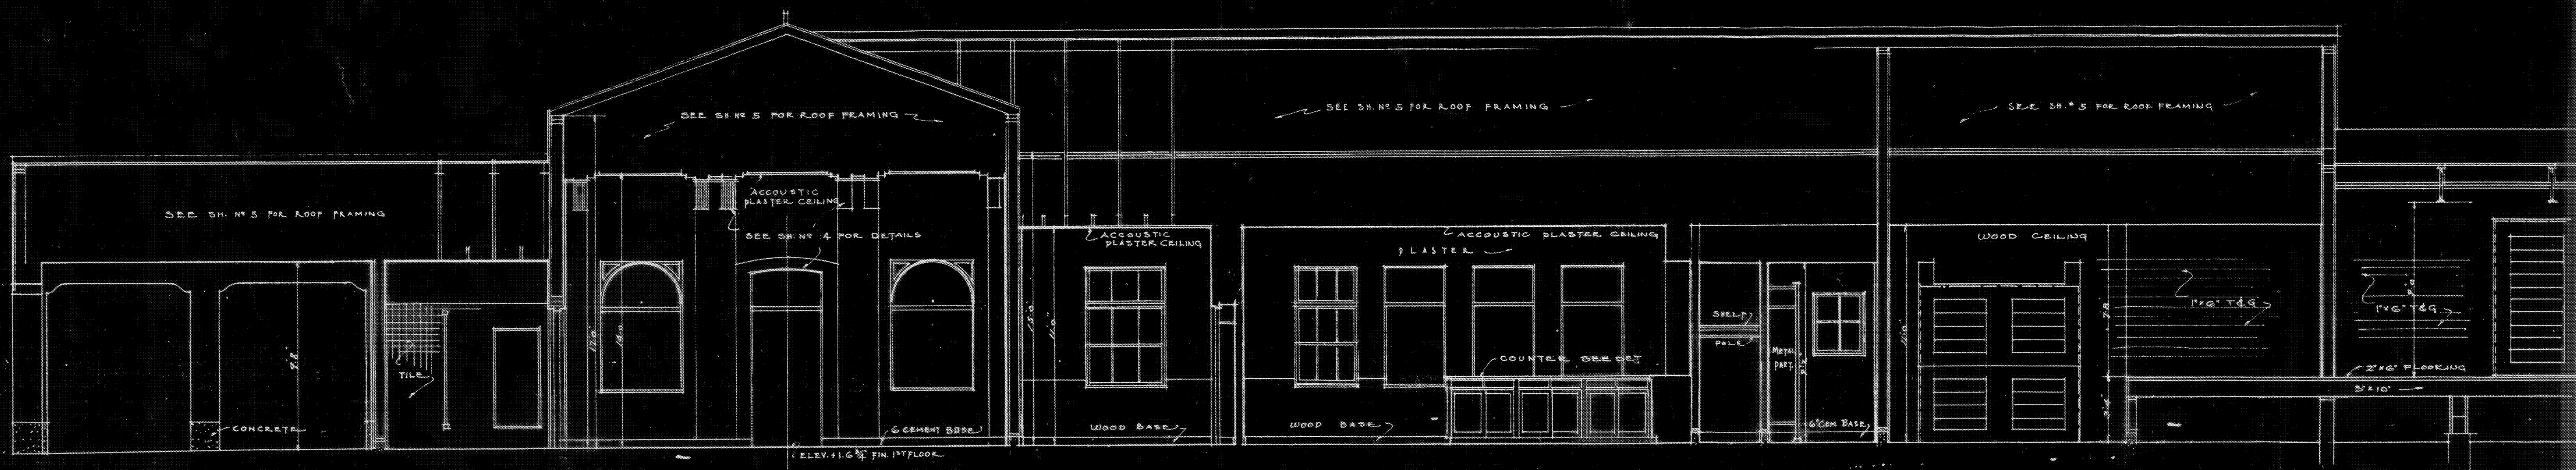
SEE SH. Nº 5 FOR ROOF FRAMING

SEE SH. Nº 5 FOR ROOF FRAMING

SEE SH. Nº 5 FOR ROOF FRAMING

SEE SH. Nº 5 FOR ROOF FRAMING

ACCOUSTIC PLASTER CEILING

SEE SH. Nº 4 FOR DETAILS

ACCOUSTIC PLASTER CEILING

ACCOUSTIC PLASTER CEILING

PLASTER

WOOD CEILING

7'8"

TILE

12'0"

14'0"

12'0"

11'0"

SHELF

POLE

METAL PART.

COUNTER SEE DET

1"x6" T&G

1"x6" T&G

11'0"

7'8"

2"x6" FLOORING

3"x10"

CONCRETE

6" CEMENT BASE

WOOD BASE

WOOD BASE

6" CEM BASE

ELEV. + 1.6¾ FIN. 1ST FLOOR